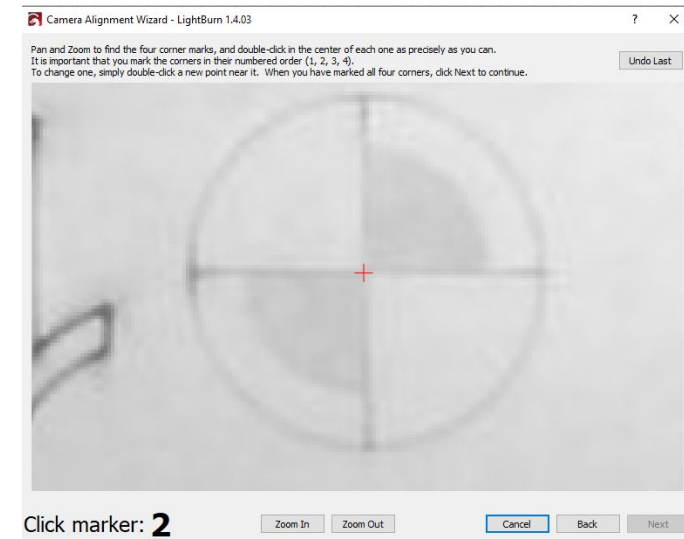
Camera Alignment Wizard - LightBurn 1.4.03

?

Pan and Zoom to find the four corner marks, and double-click in the center of each one as precisely as you can.
It is important that you mark the corners in their numbered order (1, 2, 3, 4).
To change one, simply double-click a new point near it. When you have marked all four corners, click Next to continue.

Undo Last

Click marker: 2

Zoom In

Zoom Out

Cancel

Back

Next